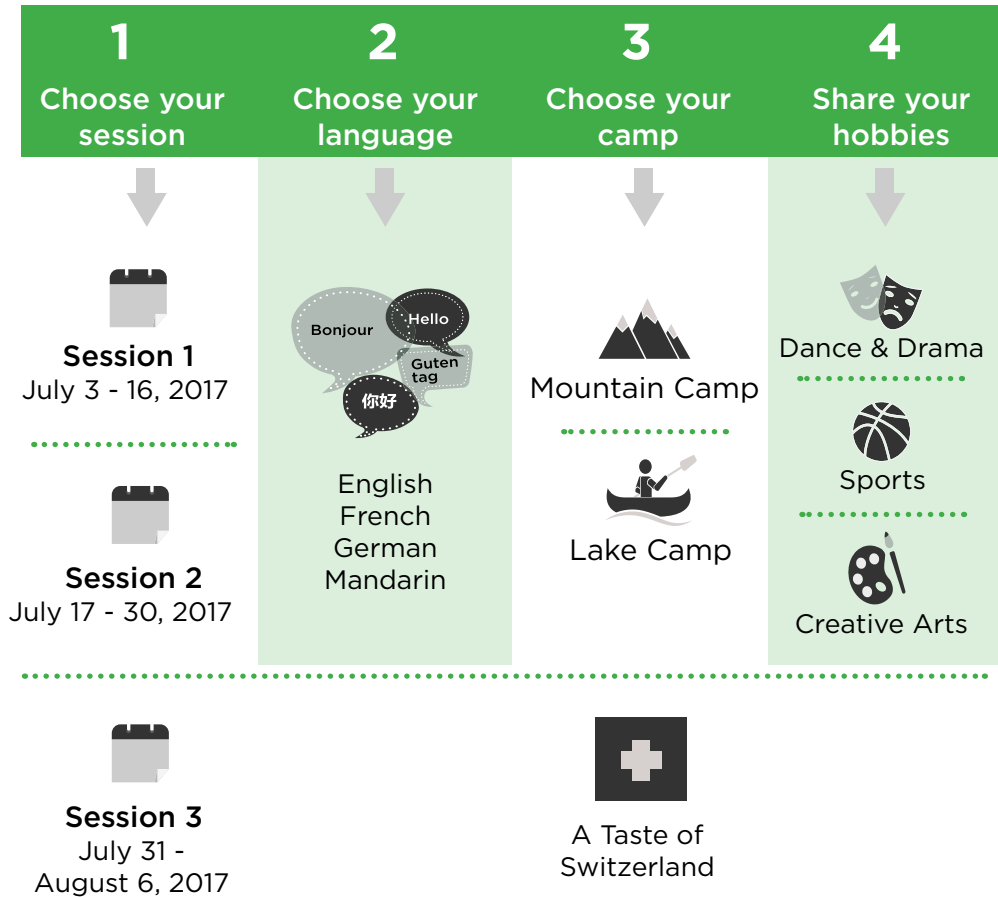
1
Choose your session

2
Choose your language

3
Choose your camp

4
Share your hobbies

Session 1
July 3 - 16, 2017

Session 2
July 17 - 30, 2017

Bonjour
Hello
Guten tag
你好

English
French
German
Mandarin

Mountain Camp

Lake Camp

Dance & Drama

Sports

Creative Arts

Session 3
July 31 - August 6, 2017

A Taste of Switzerland